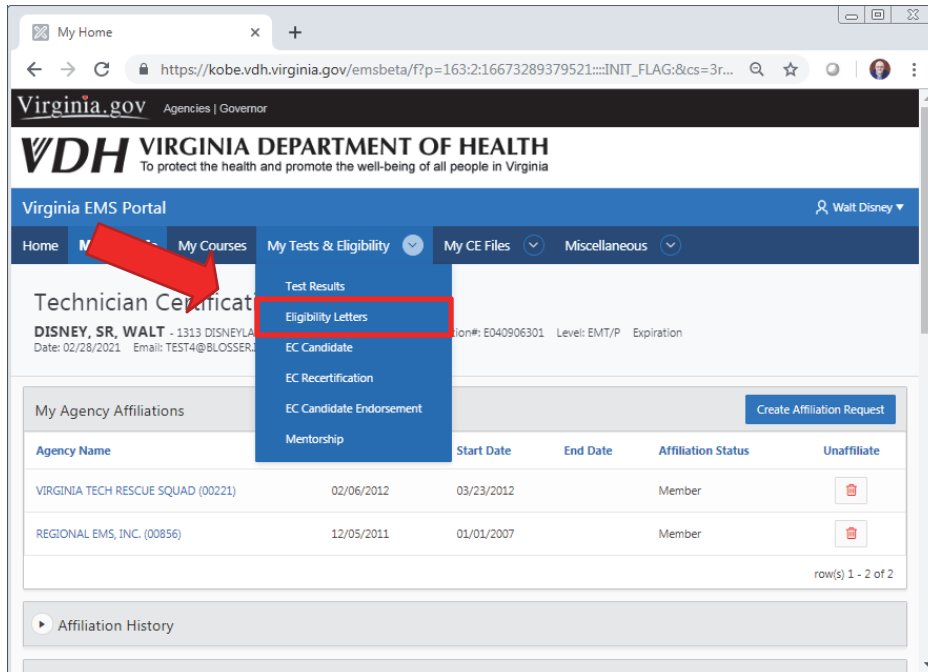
My Home
https://kobe.vdh.virginia.gov/emsbeta/f?p=163:2:16673289379521::::INIT_FLAG:&cs=3r...

Virginia.gov Agencies | Governor

VDH VIRGINIA DEPARTMENT OF HEALTH
To protect the health and promote the well-being of all people in Virginia

Virginia EMS Portal
Walt Disney

Home | M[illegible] | My Courses | My Tests & Eligibility | My CE Files | Miscellaneous

Test Results
Eligibility Letters
EC Candidate
EC Recertification
EC Candidate Endorsement
Mentorship

Technician Certificati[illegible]
DISNEY, SR, WALT - 1313 DISNEYLA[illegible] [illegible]tion#: E040906301 Level: EMT/P Expiration
Date: 02/28/2021 Email: TEST4@BLOSSER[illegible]

My Agency Affiliations
Create Affiliation Request

| Agency Name | | Start Date | End Date | Affiliation Status | Unaffiliate |
|---|---|---|---|---|---|
| VIRGINIA TECH RESCUE SQUAD (00221) | 02/06/2012 | 03/23/2012 | | Member | |
| REGIONAL EMS, INC. (00856) | 12/05/2011 | 01/01/2007 | | Member | |

row(s) 1 - 2 of 2

Affiliation History